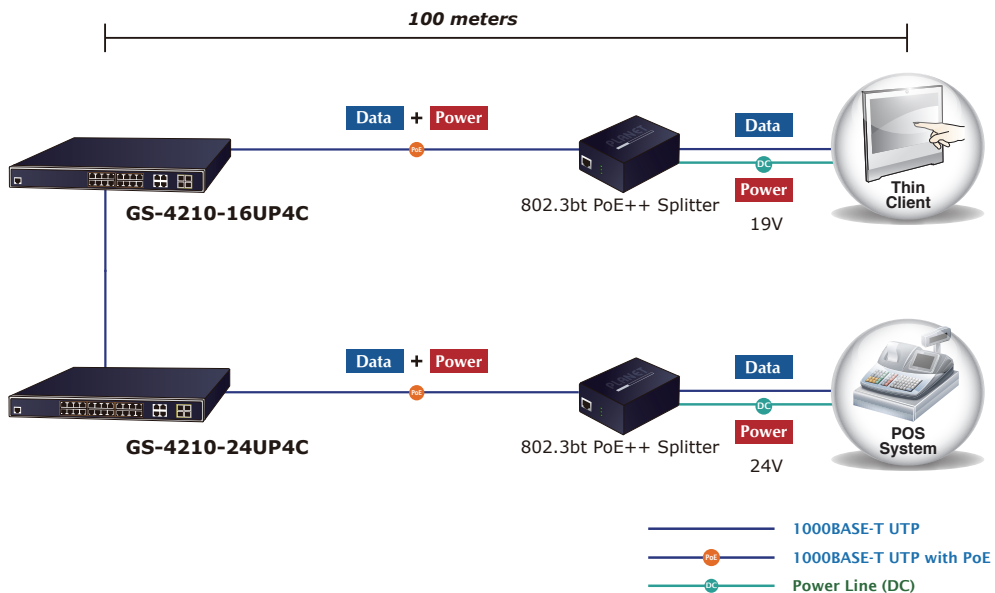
100 meters

Data + Power

PoE

GS-4210-16UP4C

802.3bt PoE++ Splitter

Data

DC

Power

19V

Thin Client

Data + Power

PoE

GS-4210-24UP4C

802.3bt PoE++ Splitter

Data

DC

Power

24V

POS System

1000BASE-T UTP

PoE 1000BASE-T UTP with PoE

DC Power Line (DC)